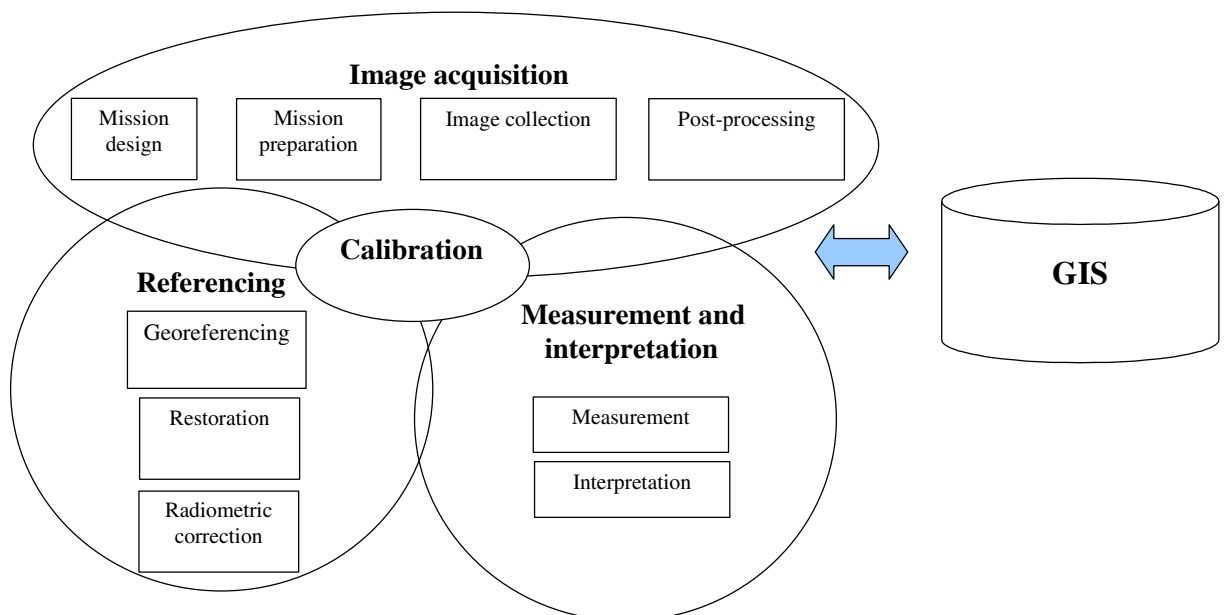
Image acquisition

Mission design

Mission preparation

Image collection

Post-processing

Calibration

Referencing

Georeferencing

Restoration

Radiometric correction

Measurement and interpretation

Measurement

Interpretation

GIS